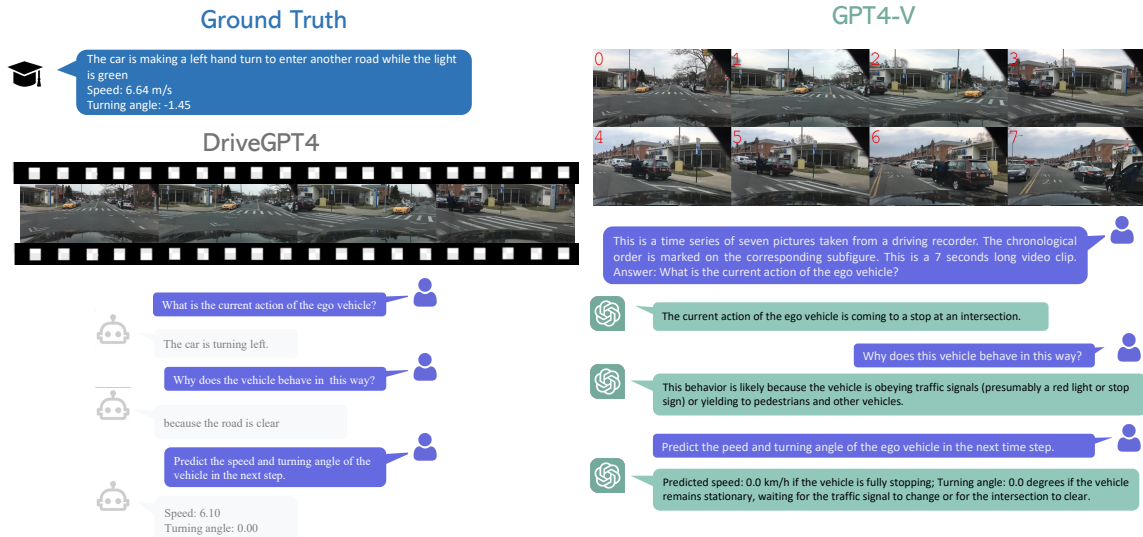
Ground Truth

The car is making a left hand turn to enter another road while the light is green
Speed: 6.64 m/s
Turning angle: -1.45

DriveGPT4

What is the current action of the ego vehicle?

The car is turning left.

Why does the vehicle behave in this way?

because the road is clear

Predict the speed and turning angle of the vehicle in the next step.

Speed: 6.10
Turning angle: 0.00

GPT4-V

0 1 2 3 4 5 6 7

This is a time series of seven pictures taken from a driving recorder. The chronological order is marked on the corresponding subfigure. This is a 7 seconds long video clip. Answer: What is the current action of the ego vehicle?

The current action of the ego vehicle is coming to a stop at an intersection.

Why does this vehicle behave in this way?

This behavior is likely because the vehicle is obeying traffic signals (presumably a red light or stop sign) or yielding to pedestrians and other vehicles.

Predict the peed and turning angle of the ego vehicle in the next time step.

Predicted speed: 0.0 km/h if the vehicle is fully stopping; Turning angle: 0.0 degrees if the vehicle remains stationary, waiting for the traffic signal to change or for the intersection to clear.